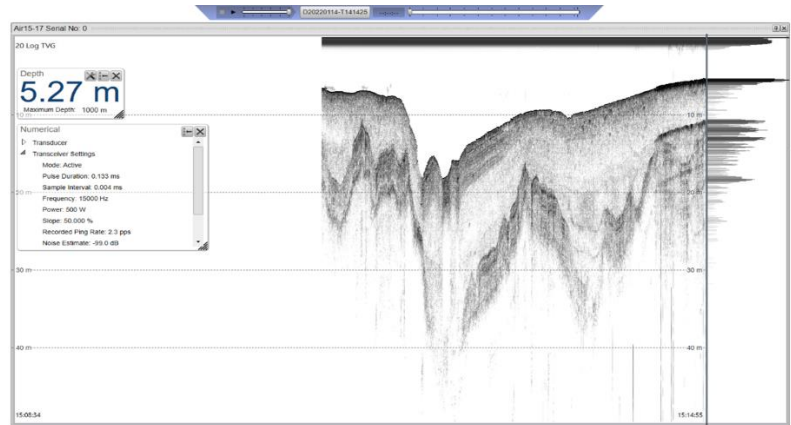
D20220114-T141425

Air15-17 Serial No: 0

20 Log TVG

Depth
5.27 m
Maximum Depth: 1000 m

Numerical
Transducer
Transceiver Settings
Mode: Active
Pulse Duration: 0.133 ms
Sample Interval: 0.004 ms
Frequency: 15000 Hz
Power: 500 W
Slope: 50.000 %
Recorded Ping Rate: 2.3 pps
Noise Estimate: -99.0 dB

10 m
20 m
30 m
40 m

10 m
20 m
30 m
40 m

15:06:34
15:14:55